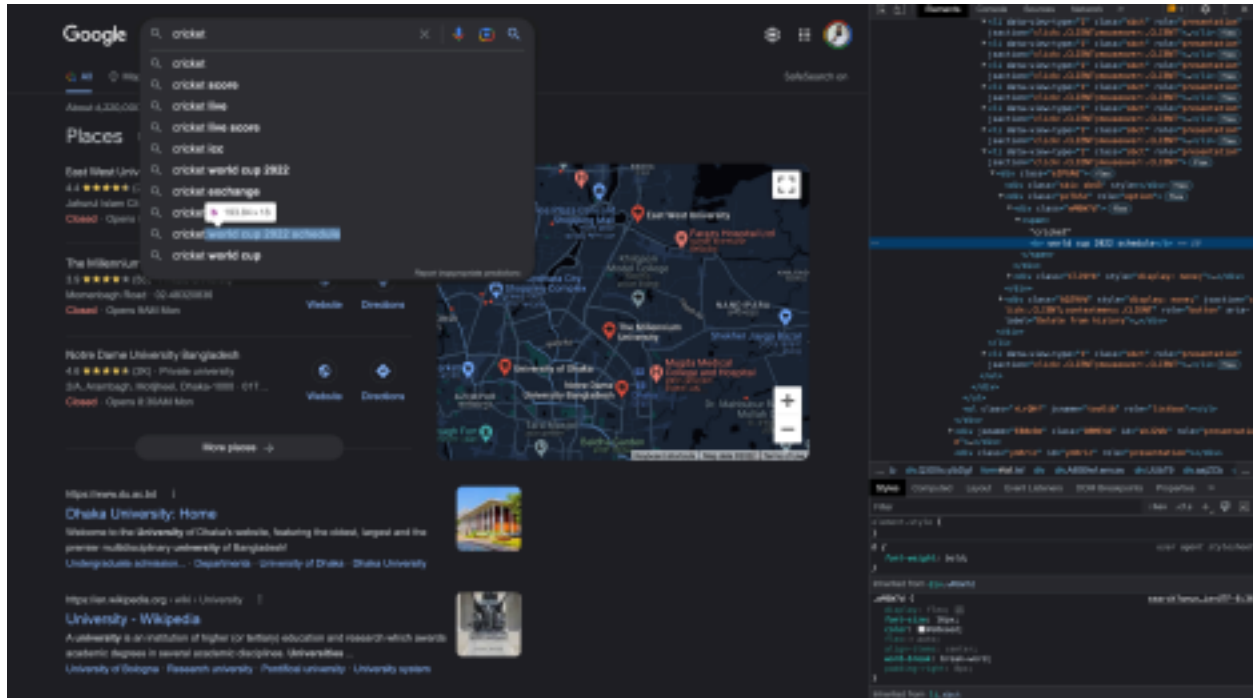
Google

cricket

cricket
cricket score
cricket live
cricket live score
cricket icc
cricket world cup 2022
cricket exchange
cricket
cricket world cup 2022 schedule
cricket world cup

Report inappropriate predictions

SafeSearch on

All

About 4,330,000

Places

East West Univ
4.4 ★★★★★
Jahurul Islam Ci
Closed · Opens

The Millennium
3.9 ★★★★★
Momenbagh Road · 02-48320836
Closed · Opens 9AM Mon

Website Directions

Notre Dame University Bangladesh
4.6 ★★★★★ (2K) · Private university
2/A, Arambagh, Motijheel, Dhaka-1000 · 017...
Closed · Opens 8:30AM Mon

Website Directions

More places →

East West University
Farazy Hospital Ltd
The Millennium University
University of Dhaka
Notre Dame University Bangladesh
Mugda Medical College and Hospital

Keyboard shortcuts Map data ©2022 Terms of Use

https://www.du.ac.bd
Dhaka University: Home
Welcome to the University of Dhaka's website, featuring the oldest, largest and the premier multidisciplinary university of Bangladesh!
Undergraduate admission... · Departments · University of Dhaka · Dhaka University

https://en.wikipedia.org › wiki › University
University - Wikipedia
A university is an institution of higher (or tertiary) education and research which awards academic degrees in several academic disciplines. Universities ...
University of Bologna · Research university · Pontifical university · University system

Elements Console Sources Network

"cricket"
<b>world cup 2022 schedule</b> == $0

Styles Computed Layout Event Listeners DOM Breakpoints Properties

Filter :hov .cls +
element.style {
}
b {
font-weight: bold;
}
user agent stylesheet
Inherited from
display: flex;
font-size: 16px;
color: #e8eaed;
word-break: break-word;